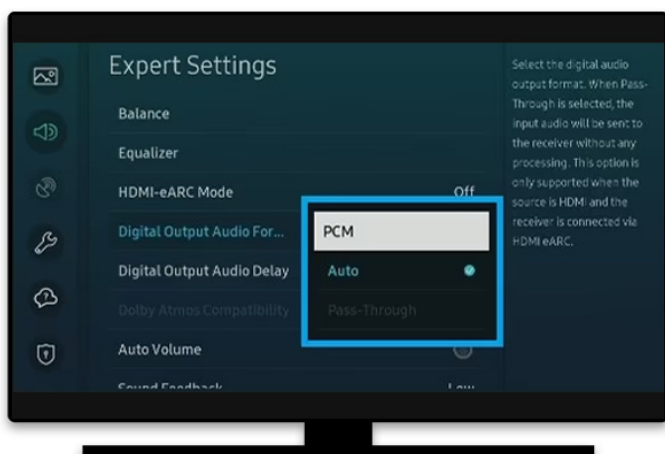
Expert Settings

Balance

Equalizer

HDMI-eARC Mode Off

Digital Output Audio For...

Digital Output Audio Delay

Dolby Atmos Compatibility

Auto Volume

Sound Feedback Low

PCM

Auto

Pass-Through

Select the digital audio output format. When Pass-Through is selected, the input audio will be sent to the receiver without any processing. This option is only supported when the source is HDMI and the receiver is connected via HDMI eARC.